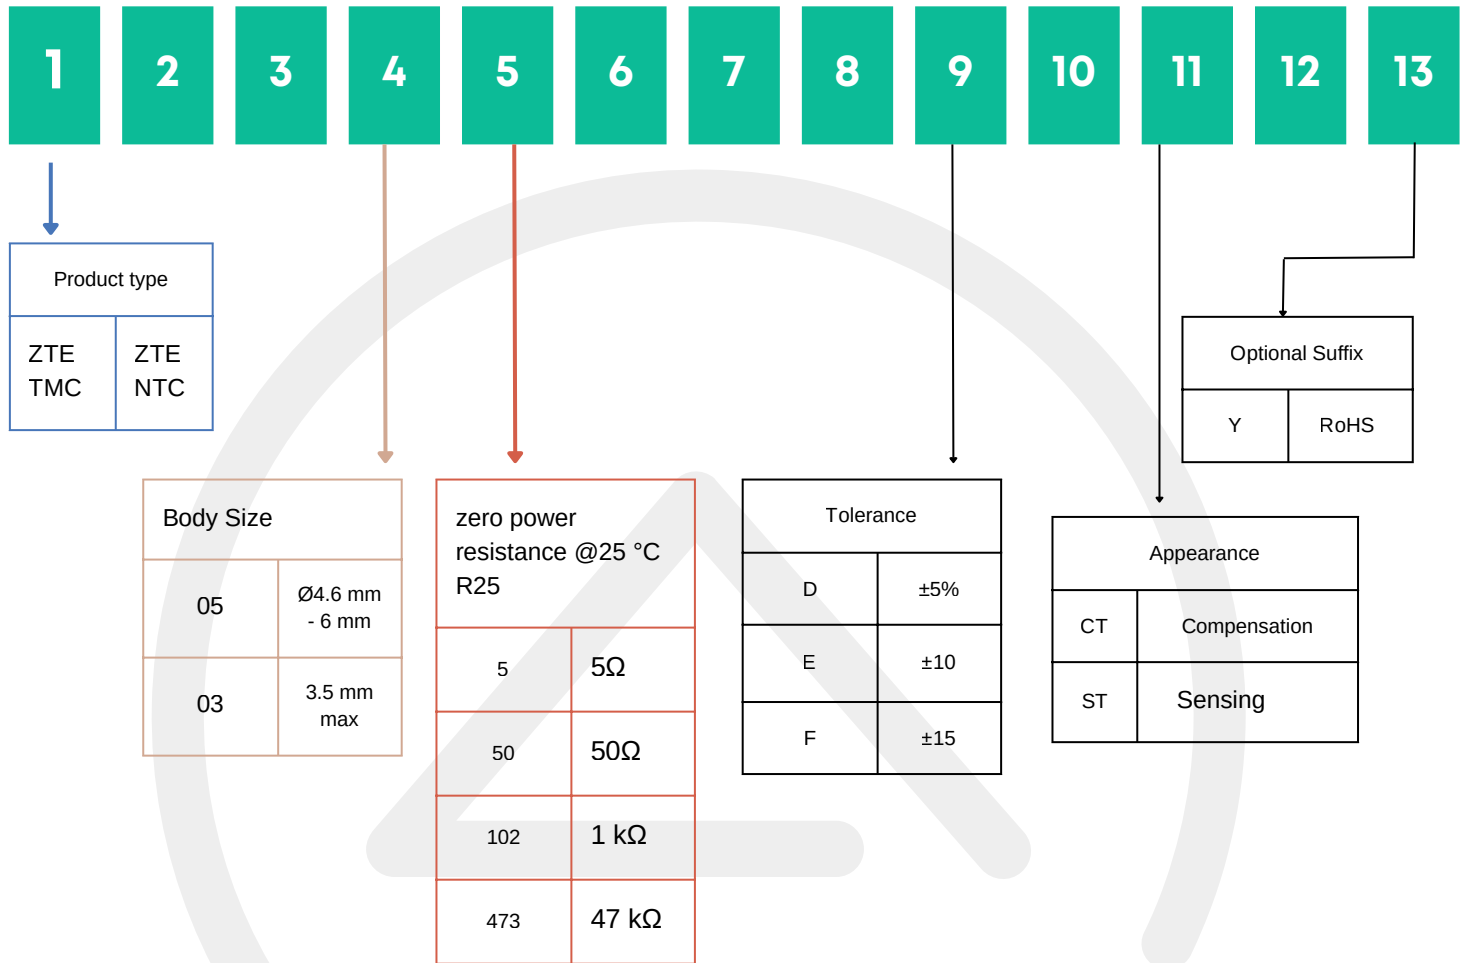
1 2 3 4 5 6 7 8 9 10 11 12 13

| Product type | |
|---|---|
| ZTE TMC | ZTE NTC |

| Optional Suffix | |
|---|---|
| Y | RoHS |

| Body Size | |
|---|---|
| 05 | Ø4.6 mm - 6 mm |
| 03 | 3.5 mm max |

| zero power resistance @25 °C R25 | |
|---|---|
| 5 | 5Ω |
| 50 | 50Ω |
| 102 | 1 kΩ |
| 473 | 47 kΩ |

| Tolerance | |
|---|---|
| D | ±5% |
| E | ±10 |
| F | ±15 |

| Appearance | |
|---|---|
| CT | Compensation |
| ST | Sensing |